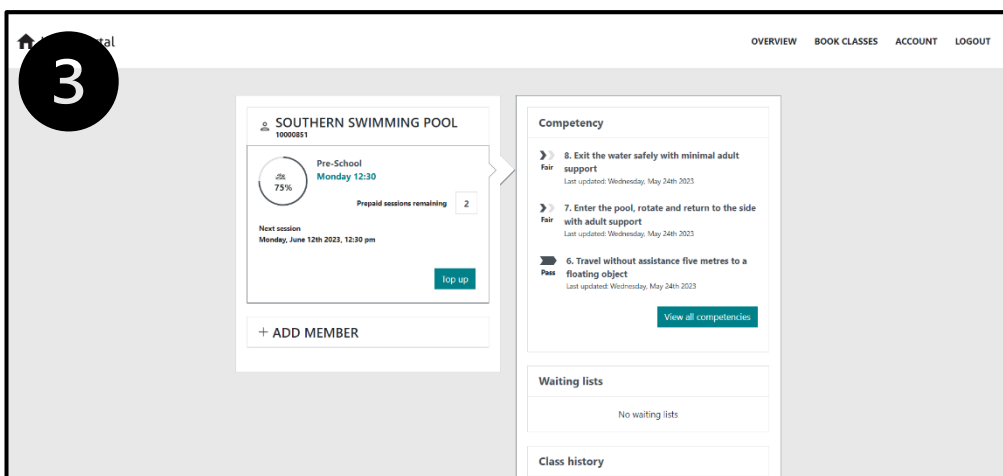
3

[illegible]tal

OVERVIEW BOOK CLASSES ACCOUNT LOGOUT

SOUTHERN SWIMMING POOL
10000851

75%

Pre-School
Monday 12:30

Prepaid sessions remaining 2

Next session
Monday, June 12th 2023, 12:30 pm

Top up

+ ADD MEMBER

Competency

Fair 8. Exit the water safely with minimal adult support
Last updated: Wednesday, May 24th 2023

Fair 7. Enter the pool, rotate and return to the side with adult support
Last updated: Wednesday, May 24th 2023

Pass 6. Travel without assistance five metres to a floating object
Last updated: Wednesday, May 24th 2023

View all competencies

Waiting lists

No waiting lists

Class history